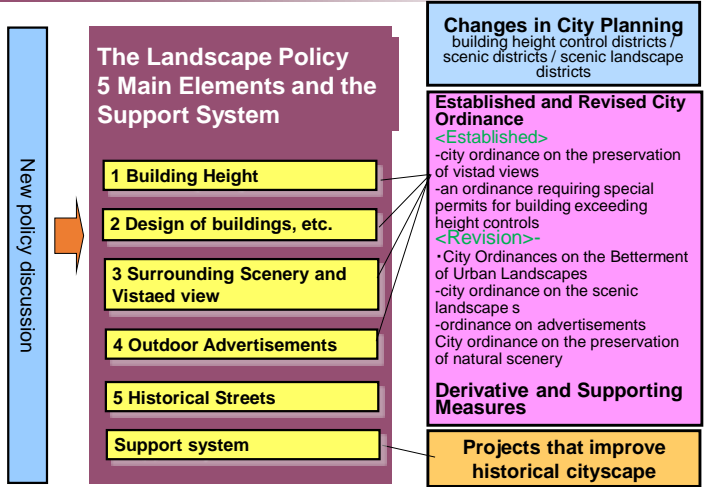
New policy discussion

The Landscape Policy 5 Main Elements and the Support System

1 Building Height

2 Design of buildings, etc.

3 Surrounding Scenery and Vistaed view

4 Outdoor Advertisements

5 Historical Streets

Support system

Changes in City Planning
building height control districts / scenic districts / scenic landscape districts

Established and Revised City Ordinance
<Established>
-city ordinance on the preservation of vistad views
-an ordinance requiring special permits for building exceeding height controls
<Revision>-
・City Ordinances on the Betterment of Urban Landscapes
-city ordinance on the scenic landscape s
-ordinance on advertisements
City ordinance on the preservation of natural scenery

Derivative and Supporting Measures

Projects that improve historical cityscape